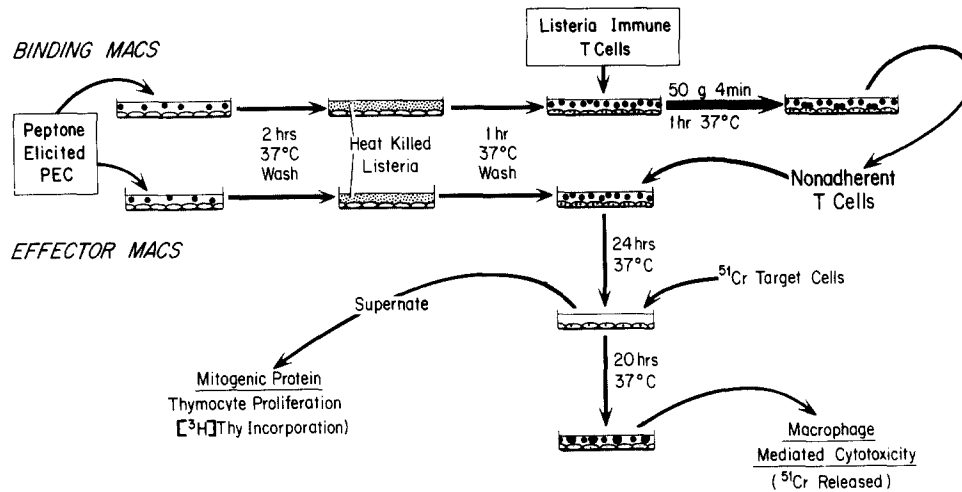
BINDING MACS

Listeria Immune T Cells

Peptone Elicited PEC

2 hrs 37°C Wash

Heat Killed Listeria

1 hr 37°C Wash

50 g 4min

1hr 37°C

Nonadherent T Cells

EFFECTOR MACS

24 hrs 37°C

$^{51}$Cr Target Cells

Supernate

20 hrs 37°C

Mitogenic Protein
Thymocyte Proliferation
[$^3$H]Thy Incorporation)

Macrophage
Mediated Cytotoxicity
( $^{51}$Cr Released )